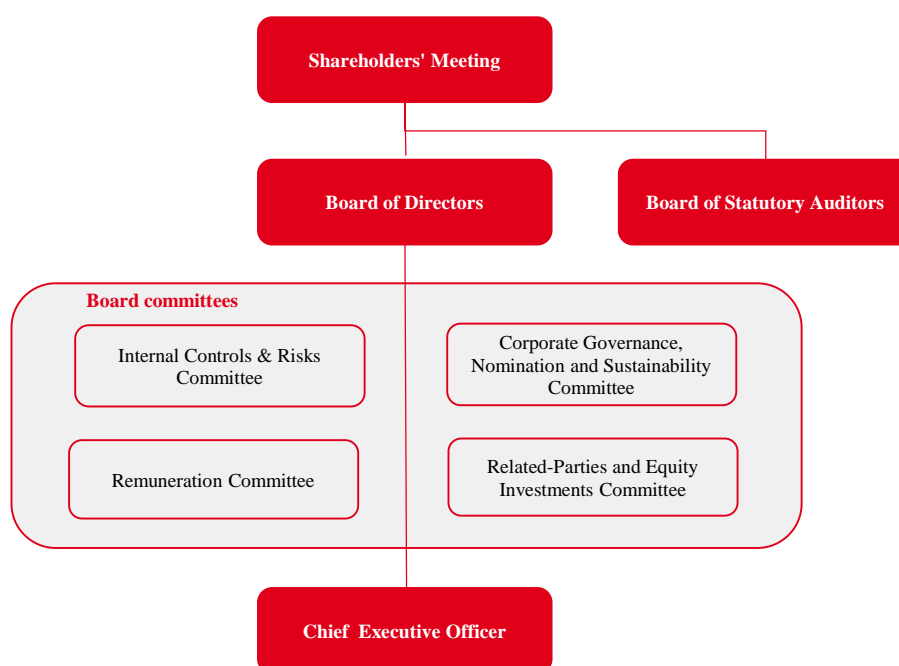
Shareholders' Meeting

Board of Directors

Board of Statutory Auditors

Board committees

Internal Controls & Risks Committee

Corporate Governance, Nomination and Sustainability Committee

Remuneration Committee

Related-Parties and Equity Investments Committee

Chief Executive Officer